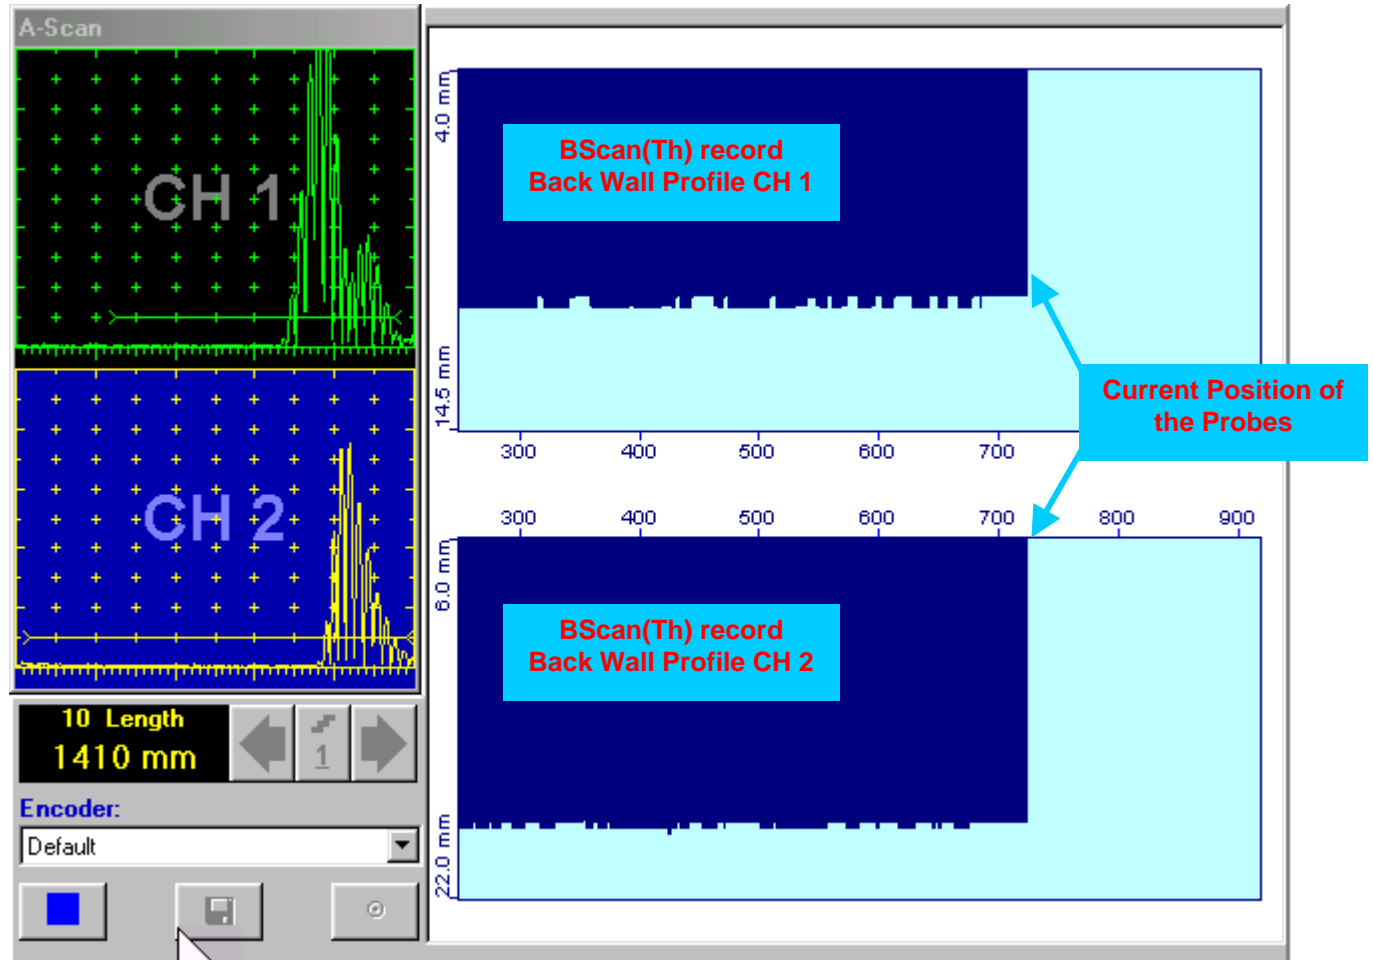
A-Scan

CH 1

CH 2

10 Length
1410 mm

1

Encoder:

Default

4.0 mm

BScan(Th) record
Back Wall Profile CH 1

14.5 mm

300 400 500 600 700

Current Position of the Probes

300 400 500 600 700 800 900

6.0 mm

BScan(Th) record
Back Wall Profile CH 2

22.0 mm